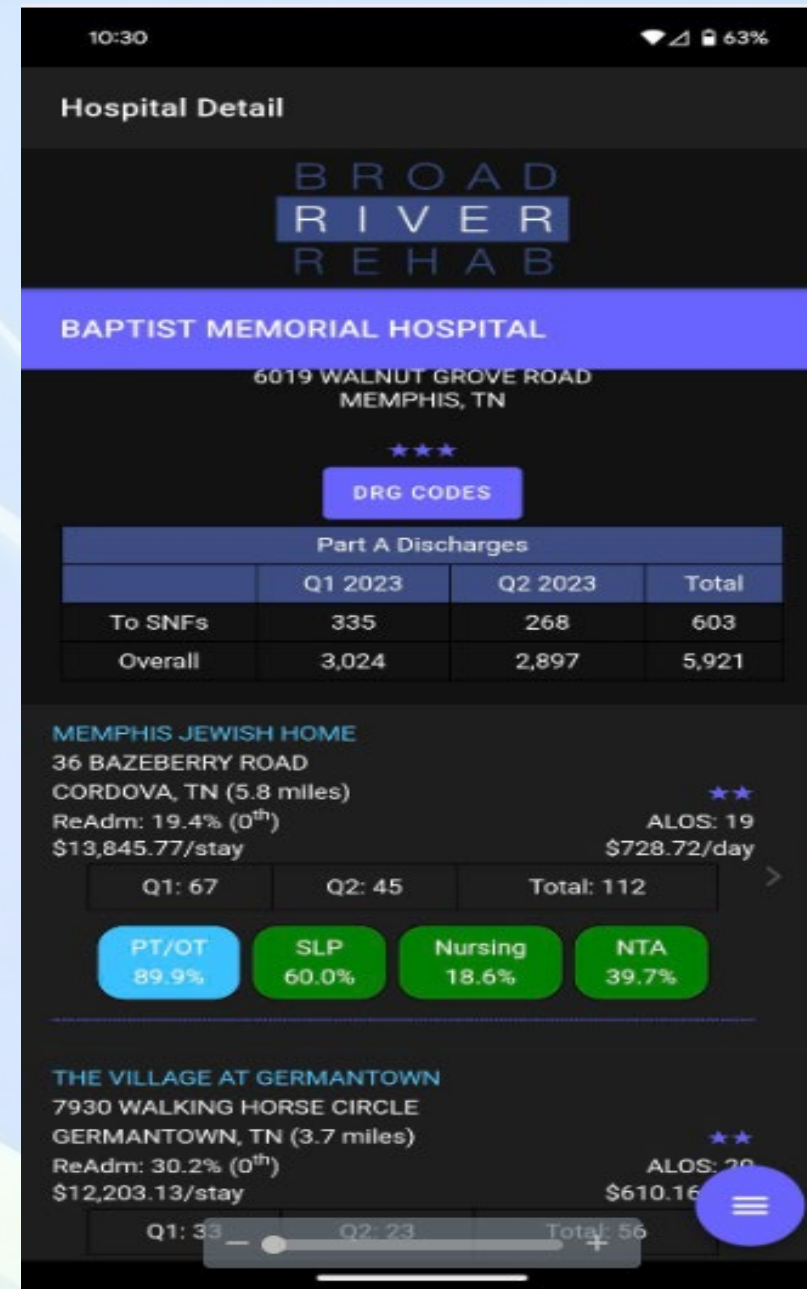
10:30

63%

Hospital Detail

BROAD
RIVER
REHAB

BAPTIST MEMORIAL HOSPITAL

6019 WALNUT GROVE ROAD
MEMPHIS, TN

★★★

DRG CODES

| Part A Discharges | | | |
|---|---|---|---|
| | Q1 2023 | Q2 2023 | Total |
| To SNFs | 335 | 268 | 603 |
| Overall | 3,024 | 2,897 | 5,921 |

MEMPHIS JEWISH HOME
36 BAZEBERRY ROAD
CORDOVA, TN (5.8 miles)
★★
ReAdm: 19.4% (0$^{th}$)
ALOS: 19
$13,845.77/stay
$728.72/day

| Q1: 67 | Q2: 45 | Total: 112 |
|---|---|---|

PT/OT 89.9%
SLP 60.0%
Nursing 18.6%
NTA 39.7%

THE VILLAGE AT GERMANTOWN
7930 WALKING HORSE CIRCLE
GERMANTOWN, TN (3.7 miles)
★★
ReAdm: 30.2% (0$^{th}$)
ALOS: 20
$12,203.13/stay
$610.16

| Q1: 33 | Q2: 23 | Total: 56 |
|---|---|---|